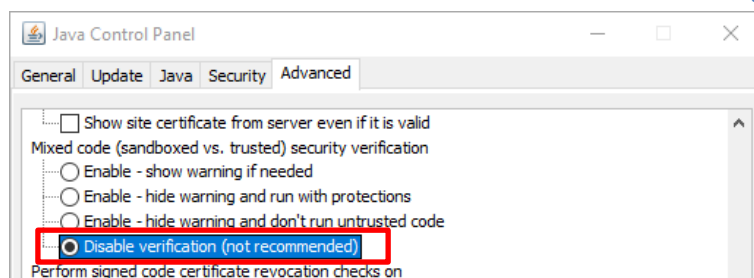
Java Control Panel

General Update Java Security Advanced

Show site certificate from server even if it is valid

Mixed code (sandboxed vs. trusted) security verification

Enable - show warning if needed

Enable - hide warning and run with protections

Enable - hide warning and don't run untrusted code

Disable verification (not recommended)

Perform signed code certificate revocation checks on